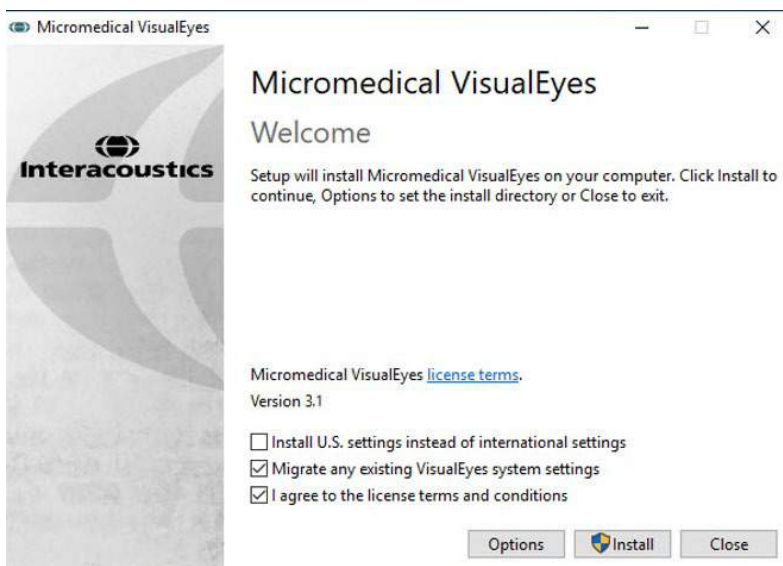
Micromedical VisualEyes

Interacoustics

Micromedical VisualEyes

Welcome

Setup will install Micromedical VisualEyes on your computer. Click Install to continue, Options to set the install directory or Close to exit.

Micromedical VisualEyes license terms.

Version 3.1

☐ Install U.S. settings instead of international settings

☑ Migrate any existing VisualEyes system settings

☑ I agree to the license terms and conditions

Options Install Close